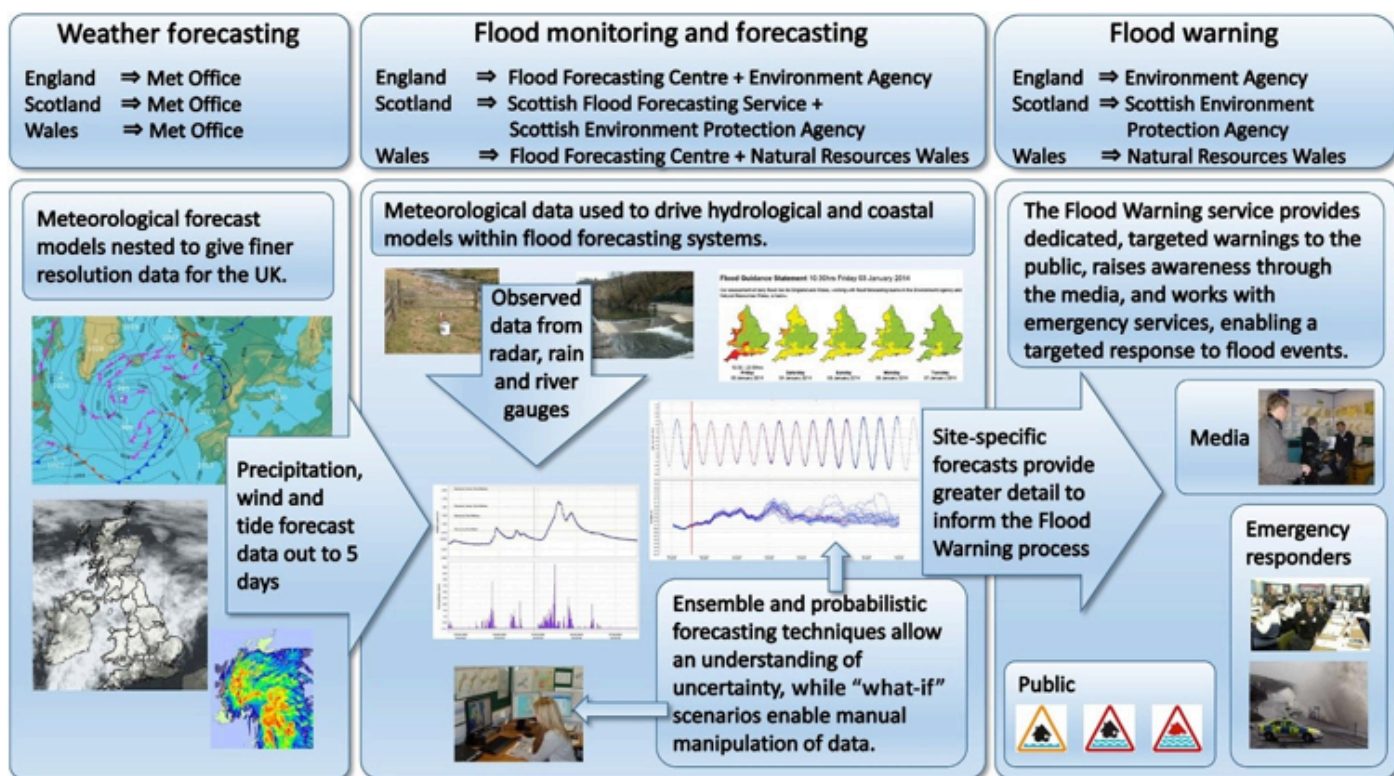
Weather forecasting

England ⇒ Met Office
Scotland ⇒ Met Office
Wales ⇒ Met Office

Flood monitoring and forecasting

England ⇒ Flood Forecasting Centre + Environment Agency
Scotland ⇒ Scottish Flood Forecasting Service + Scottish Environment Protection Agency
Wales ⇒ Flood Forecasting Centre + Natural Resources Wales

Flood warning

England ⇒ Environment Agency
Scotland ⇒ Scottish Environment Protection Agency
Wales ⇒ Natural Resources Wales

Meteorological forecast models nested to give finer resolution data for the UK.

Precipitation, wind and tide forecast data out to 5 days

Meteorological data used to drive hydrological and coastal models within flood forecasting systems.

Observed data from radar, rain and river gauges

Flood Guidance Statement 10:30hrs Friday 03 January 2014

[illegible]

Ensemble and probabilistic forecasting techniques allow an understanding of uncertainty, while "what-if" scenarios enable manual manipulation of data.

Site-specific forecasts provide greater detail to inform the Flood Warning process

The Flood Warning service provides dedicated, targeted warnings to the public, raises awareness through the media, and works with emergency services, enabling a targeted response to flood events.

Media

Emergency responders

Public